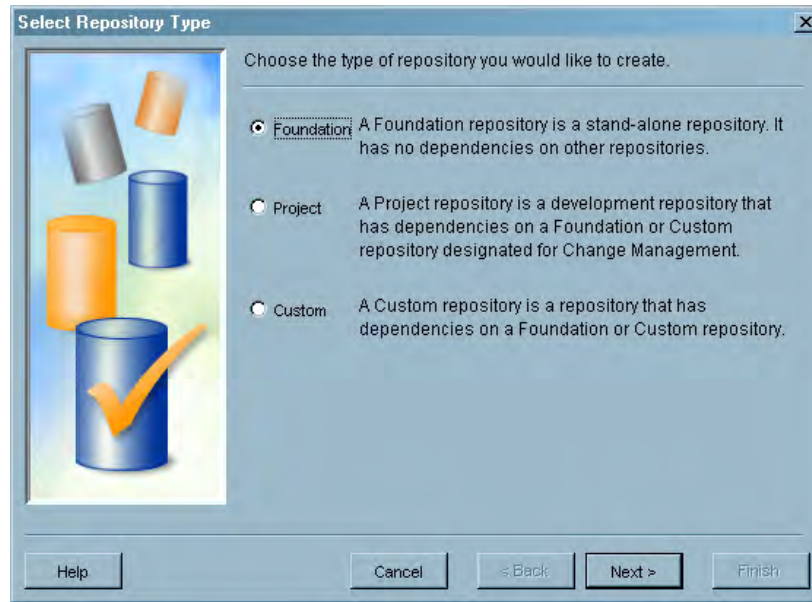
Select Repository Type

Choose the type of repository you would like to create.

Foundation A Foundation repository is a stand-alone repository. It has no dependencies on other repositories.

Project A Project repository is a development repository that has dependencies on a Foundation or Custom repository designated for Change Management.

Custom A Custom repository is a repository that has dependencies on a Foundation or Custom repository.

Help

Cancel

< Back

Next >

Finish